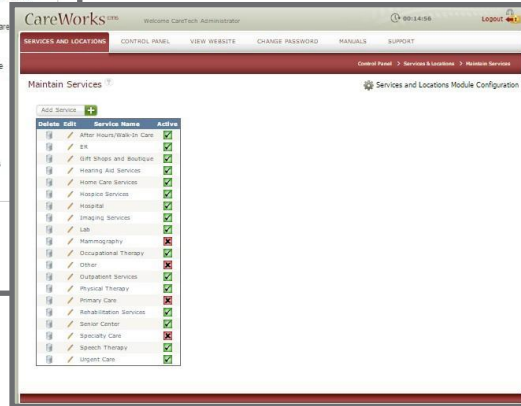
CareWorks cms Welcome CareTech Administrator

00:14:56

Logout

SERVICES AND LOCATIONS CONTROL PANEL VIEW WEBSITE CHANGE PASSWORD MANUALS SUPPORT

Control Panel > Services & Locations > Maintain Services

Maintain Services ?

Services and Locations Module Configuration

Add Service...

| Delete | Edit | Service Name | Active |
|---|---|---|---|
| | | After Hours/Walk-In Care | ✓ |
| | | ER | ✓ |
| | | Gift Shops and Boutique | ✓ |
| | | Hearing Aid Services | ✓ |
| | | Home Care Services | ✓ |
| | | Hospice Services | ✓ |
| | | Hospital | ✓ |
| | | Imaging Services | ✓ |
| | | Lab | ✓ |
| | | Mammography | ✗ |
| | | Occupational Therapy | ✓ |
| | | Other | ✗ |
| | | Outpatient Services | ✓ |
| | | Physical Therapy | ✓ |
| | | Primary Care | ✗ |
| | | Rehabilitation Services | ✓ |
| | | Senior Center | ✓ |
| | | Specialty Care | ✗ |
| | | Speech Therapy | ✓ |
| | | Urgent Care | ✓ |